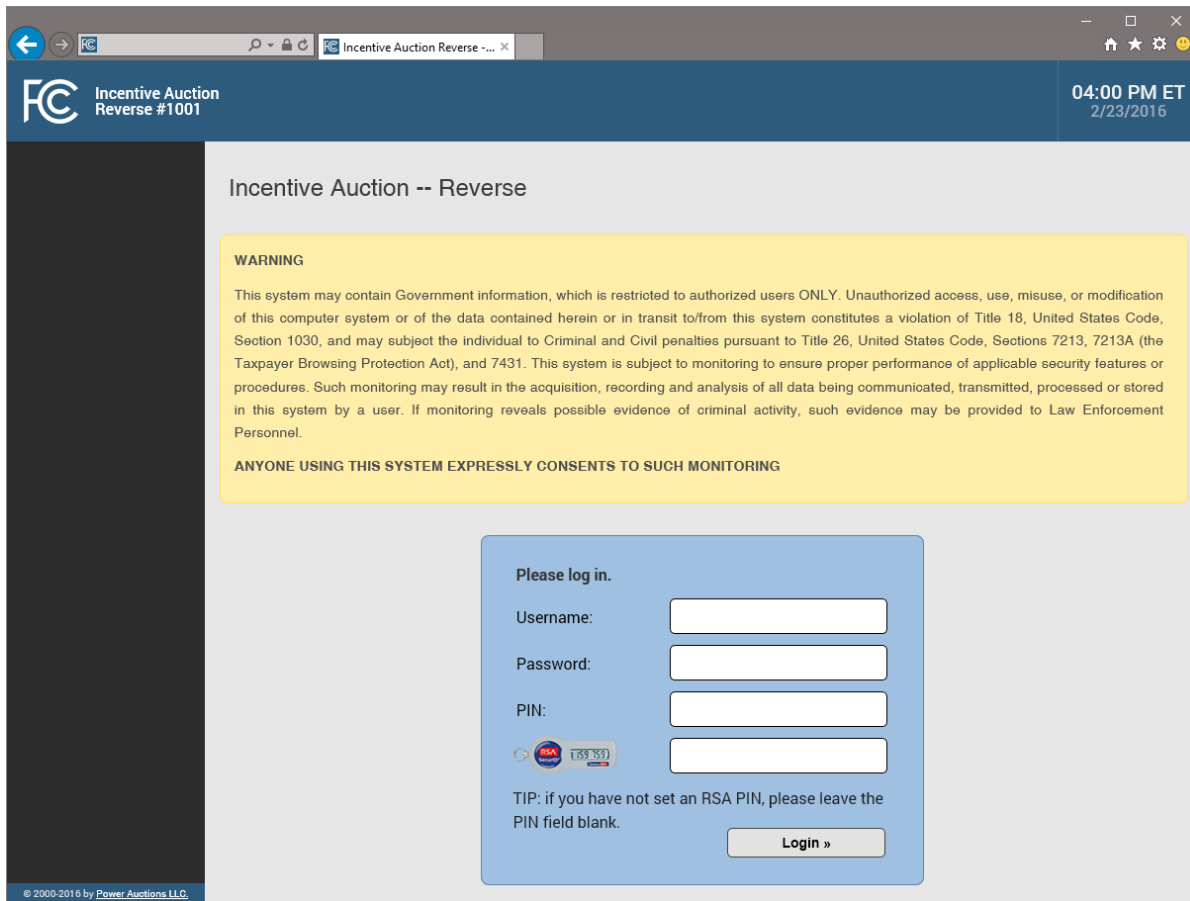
Incentive Auction Reverse -...

FCC Incentive Auction Reverse #1001

04:00 PM ET
2/23/2016

Incentive Auction -- Reverse

WARNING

This system may contain Government information, which is restricted to authorized users ONLY. Unauthorized access, use, misuse, or modification of this computer system or of the data contained herein or in transit to/from this system constitutes a violation of Title 18, United States Code, Section 1030, and may subject the individual to Criminal and Civil penalties pursuant to Title 26, United States Code, Sections 7213, 7213A (the Taxpayer Browsing Protection Act), and 7431. This system is subject to monitoring to ensure proper performance of applicable security features or procedures. Such monitoring may result in the acquisition, recording and analysis of all data being communicated, transmitted, processed or stored in this system by a user. If monitoring reveals possible evidence of criminal activity, such evidence may be provided to Law Enforcement Personnel.

ANYONE USING THIS SYSTEM EXPRESSLY CONSENTS TO SUCH MONITORING

Please log in.

Username:

Password:

PIN:

RSA SecurID 159 359

TIP: if you have not set an RSA PIN, please leave the PIN field blank.

Login »

© 2000-2016 by Power Auctions LLC.